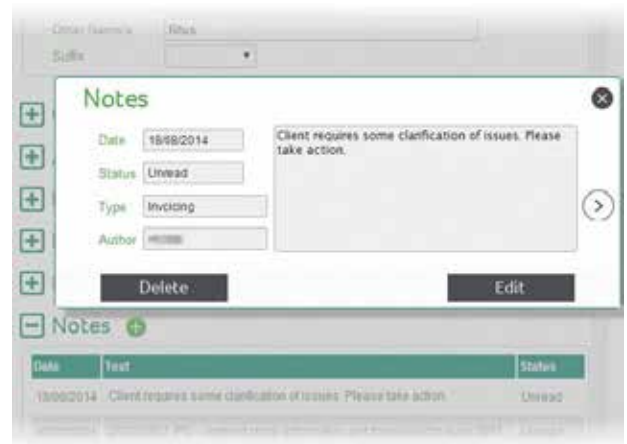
Other Name/s Rhys
Suffix

Notes

Date 18/08/2014
Status Unread
Type Invoicing
Author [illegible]

Client requires some clarification of issues. Please take action.

Delete
Edit

Notes

| Date | Text | Status |
|---|---|---|
| 18/08/2014 | Client requires some clarification of issues. Please take action. | Unread |
| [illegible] | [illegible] | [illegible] |